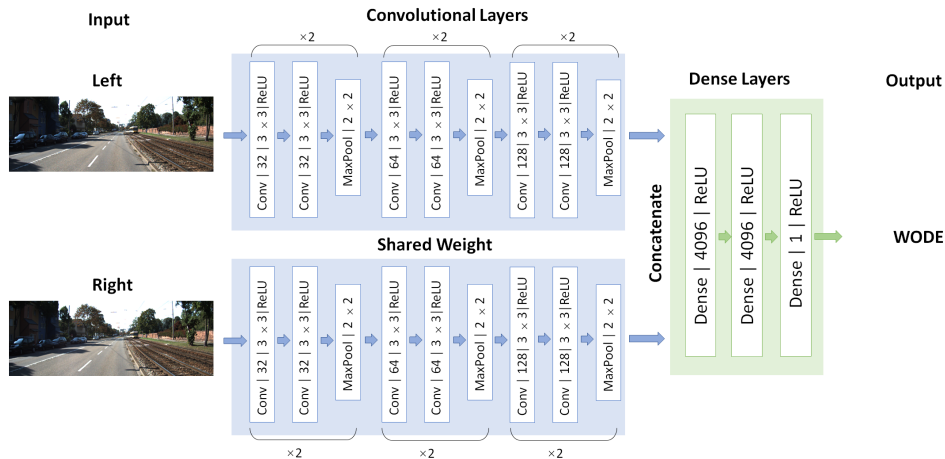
Input

Convolutional Layers

×2 ×2 ×2

Left

Conv | 32 | 3 × 3 | ReLU

Conv | 32 | 3 × 3 | ReLU

MaxPool | 2 × 2

Conv | 64 | 3 × 3 | ReLU

Conv | 64 | 3 × 3 | ReLU

MaxPool | 2 × 2

Conv | 128 | 3 × 3 | ReLU

Conv | 128 | 3 × 3 | ReLU

MaxPool | 2 × 2

Dense Layers

Output

Dense | 4096 | ReLU

Dense | 4096 | ReLU

Dense | 1 | ReLU

WODE

Concatenate

Shared Weight

Right

Conv | 32 | 3 × 3 | ReLU

Conv | 32 | 3 × 3 | ReLU

MaxPool | 2 × 2

Conv | 64 | 3 × 3 | ReLU

Conv | 64 | 3 × 3 | ReLU

MaxPool | 2 × 2

Conv | 128 | 3 × 3 | ReLU

Conv | 128 | 3 × 3 | ReLU

MaxPool | 2 × 2

×2 ×2 ×2